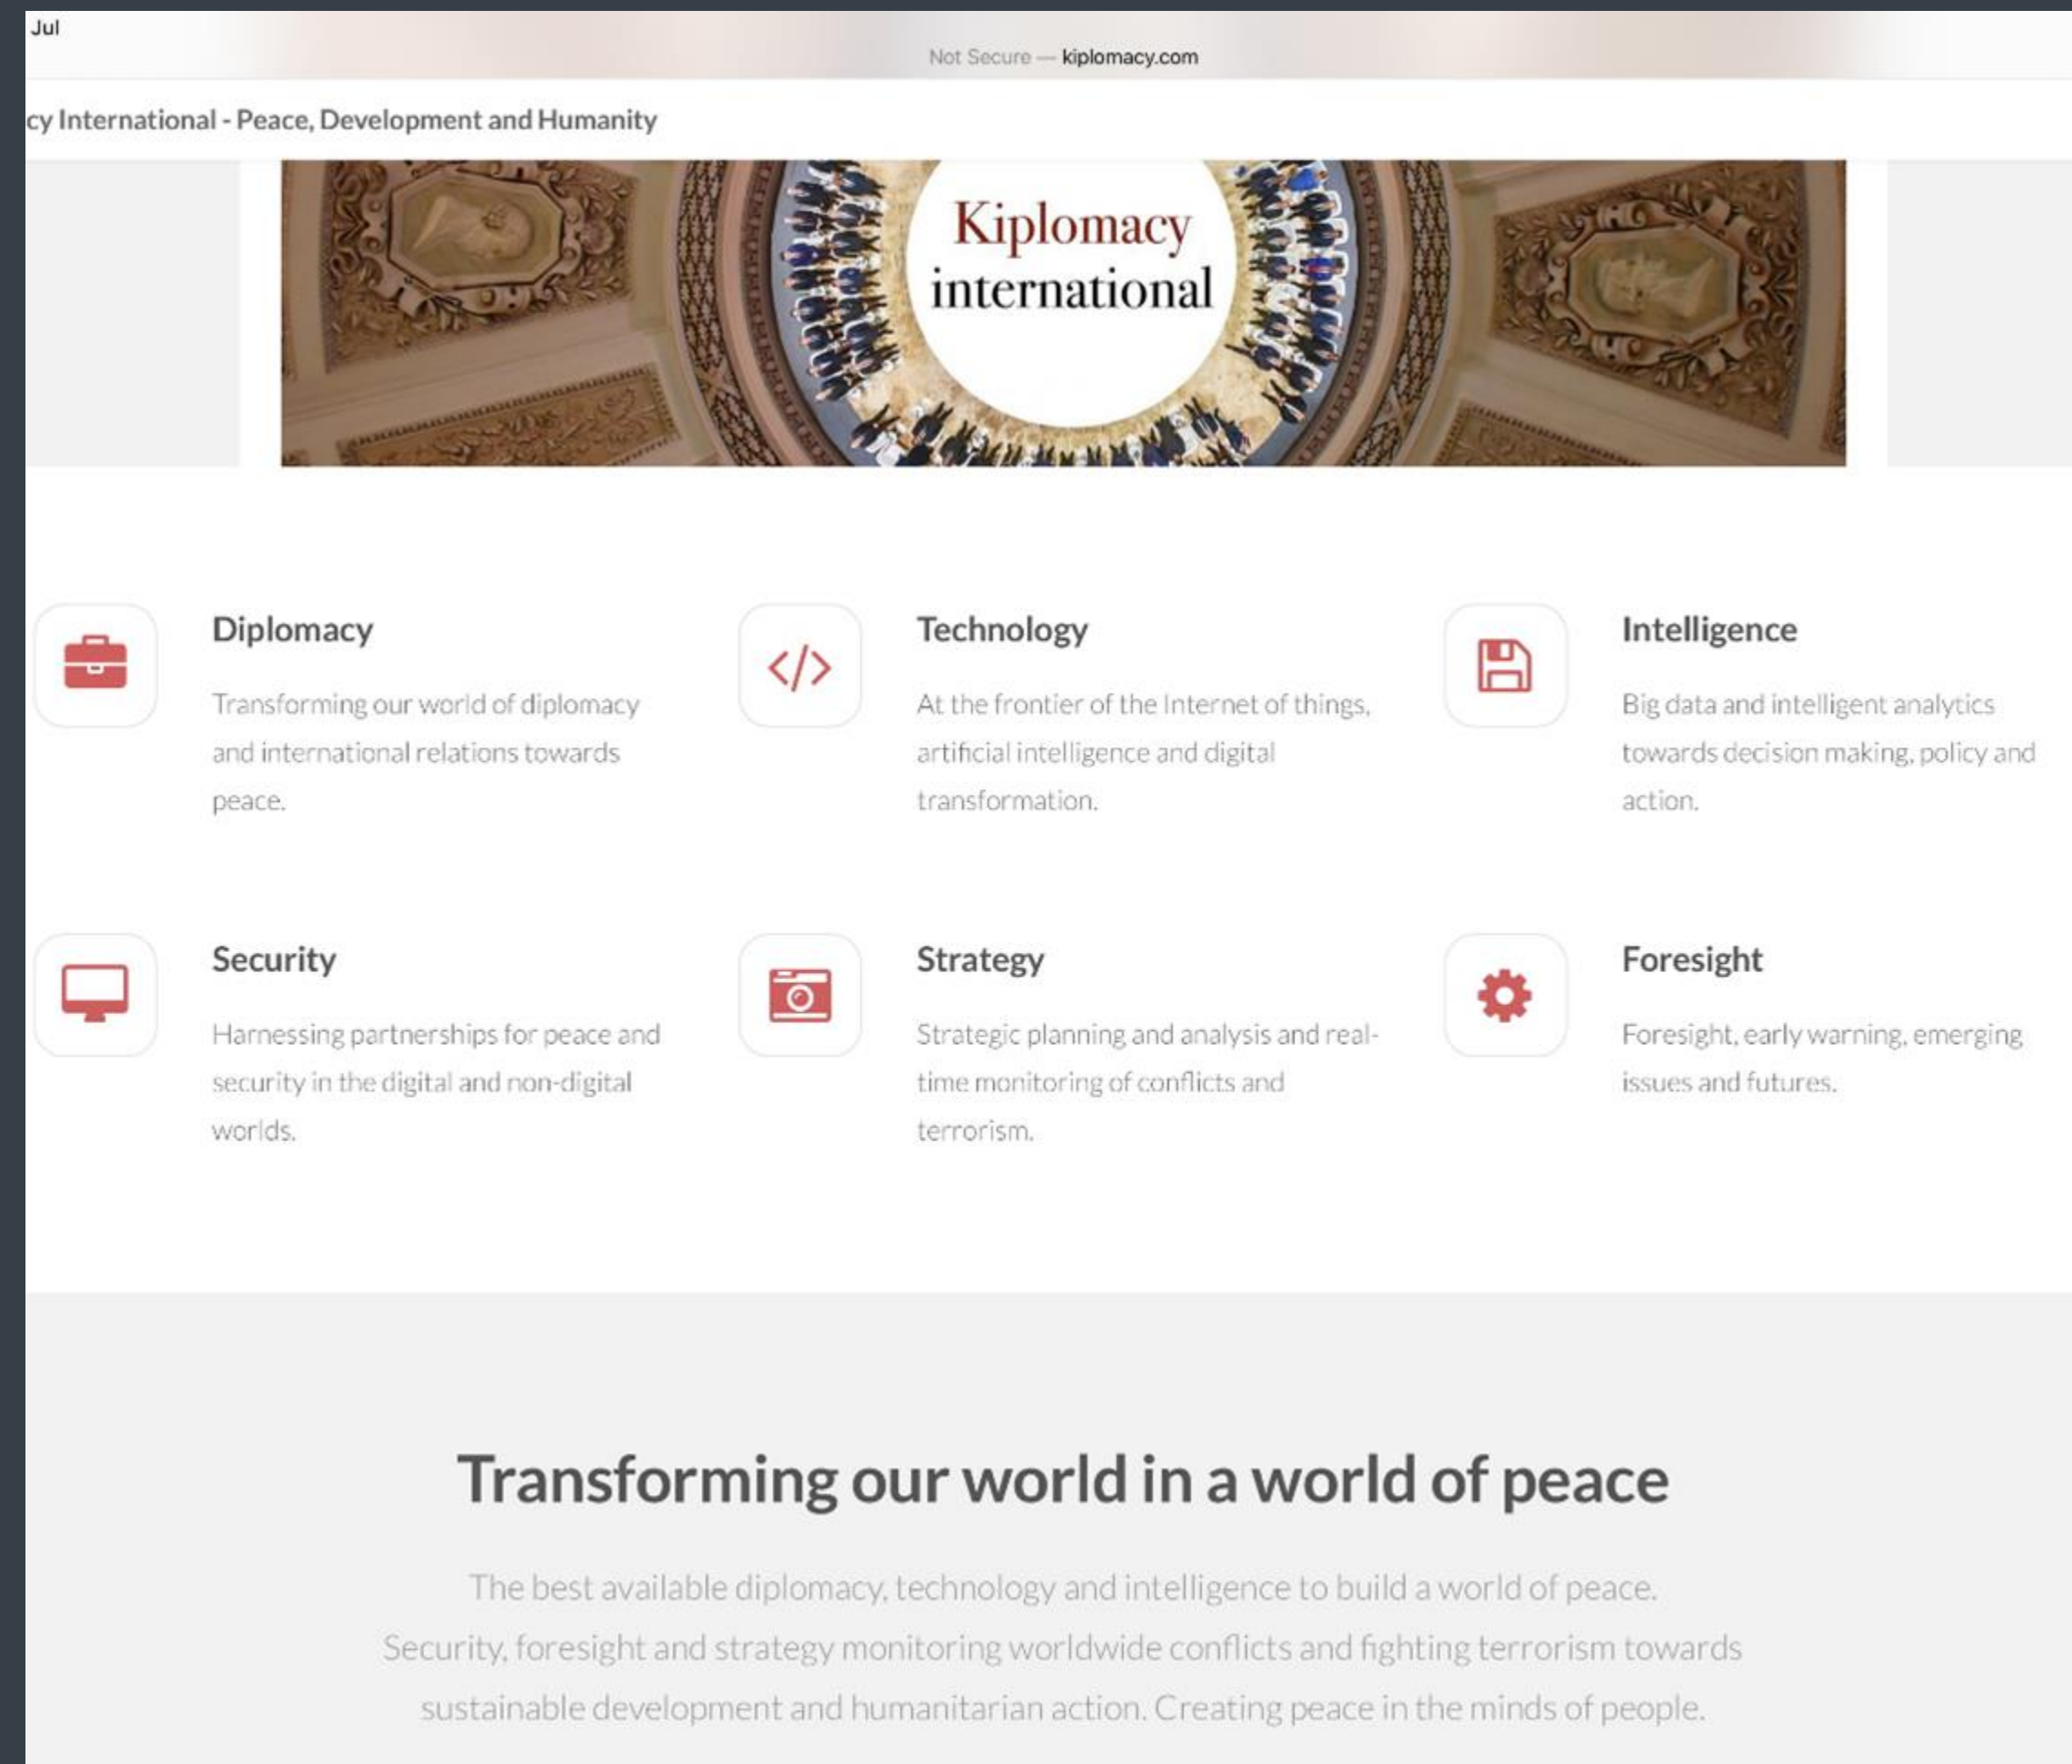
Jul

Not Secure — kiplomacy.com

cy International - Peace, Development and Humanity

Kiplomacy international

Diplomacy

Transforming our world of diplomacy and international relations towards peace.

Technology

At the frontier of the Internet of things, artificial intelligence and digital transformation.

Intelligence

Big data and intelligent analytics towards decision making, policy and action.

Security

Harnessing partnerships for peace and security in the digital and non-digital worlds.

Strategy

Strategic planning and analysis and real-time monitoring of conflicts and terrorism.

Foresight

Foresight, early warning, emerging issues and futures.

Transforming our world in a world of peace

The best available diplomacy, technology and intelligence to build a world of peace. Security, foresight and strategy monitoring worldwide conflicts and fighting terrorism towards sustainable development and humanitarian action. Creating peace in the minds of people.